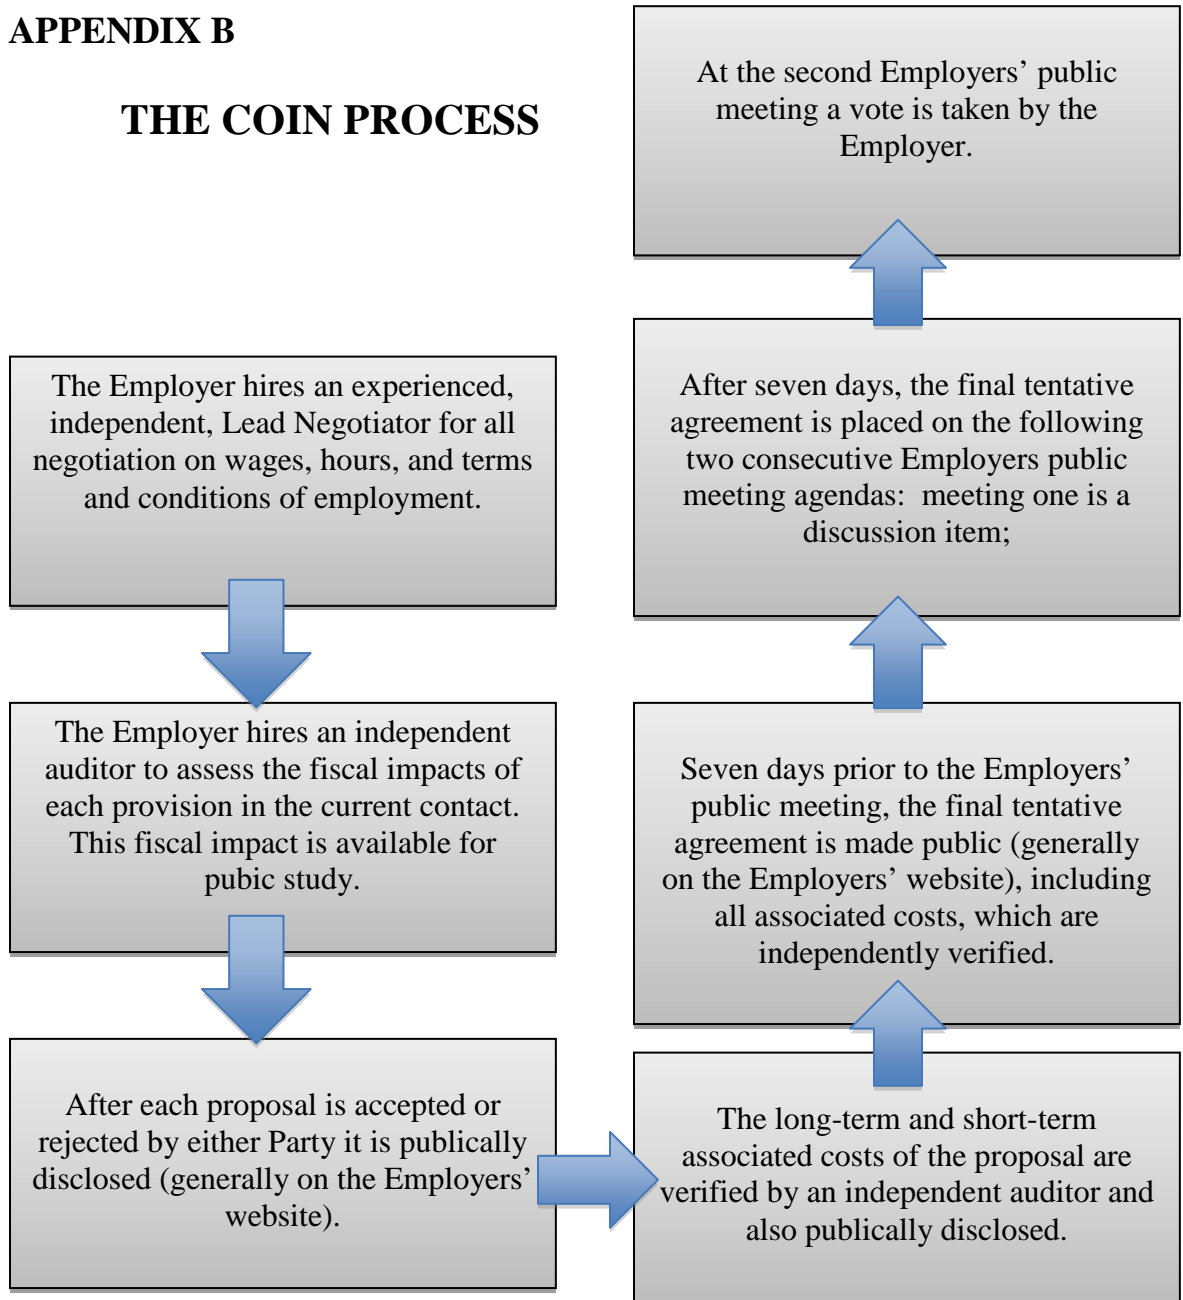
APPENDIX B

THE COIN PROCESS

The Employer hires an experienced, independent, Lead Negotiator for all negotiation on wages, hours, and terms and conditions of employment.

The Employer hires an independent auditor to assess the fiscal impacts of each provision in the current contact. This fiscal impact is available for pubic study.

After each proposal is accepted or rejected by either Party it is publically disclosed (generally on the Employers' website).

The long-term and short-term associated costs of the proposal are verified by an independent auditor and also publically disclosed.

Seven days prior to the Employers' public meeting, the final tentative agreement is made public (generally on the Employers' website), including all associated costs, which are independently verified.

After seven days, the final tentative agreement is placed on the following two consecutive Employers public meeting agendas: meeting one is a discussion item;

At the second Employers' public meeting a vote is taken by the Employer.